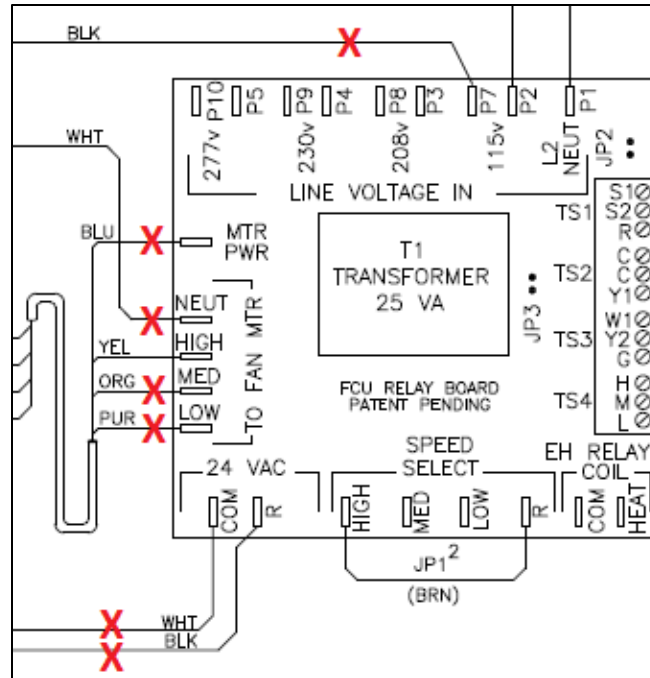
BLK

P10 P5 P9 P4 P8 P3 P7 P2 P1

277v 230v 208v 115v L2 NEUT JP2

LINE VOLTAGE IN

WHT

BLU

MTR PWR

T1 TRANSFORMER 25 VA

TS1 S1 S2 R

TS2 C C Y1

JP3

TS3 W1 Y2 G

TS4 H M L

NEUT

YEL HIGH

ORG MED

PUR LOW

TO FAN MTR

FCU RELAY BOARD PATENT PENDING

24 VAC

SPEED SELECT

EH RELAY COIL

COM R

HIGH MED LOW R

COM HEAT

JP1$^2$

(BRN)

WHT

BLK